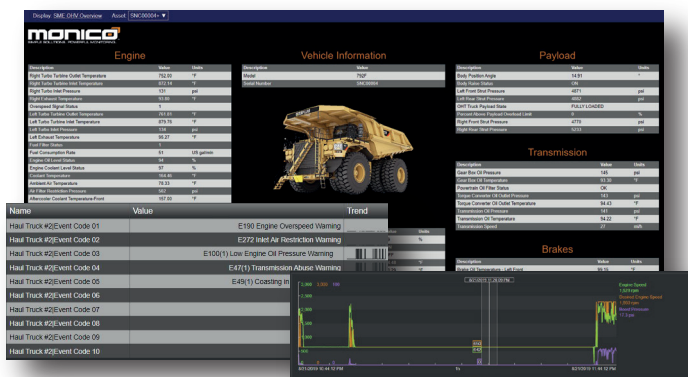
Display: SME OHV Overview Asset: SNC00004+ ▼

monico

Engine

| Description | Value | Units |
|---|---|---|
| Right Turbo Turbine Outlet Temperature | 752.65 | °F |
| Right Turbo Turbine Inlet Temperature | 872.19 | °F |
| Right Turbo Inlet Pressure | 131 | psi |
| Right Exhaust Temperature | 93.66 | °F |
| Overspeed Signal Status | 1 | |
| Left Turbo Turbine Outlet Temperature | 763.81 | °F |
| Left Turbo Turbine Inlet Temperature | 879.76 | °F |
| Left Turbo Inlet Pressure | 134 | psi |
| Left Exhaust Temperature | 96.27 | °F |
| Fuel Filter Status | 1 | |
| Fuel Consumption Rate | 51 | US gal/min |
| Engine Oil Level Status | 94 | % |
| Engine Coolant Level Status | 97 | % |
| Coolant Temperature | 164.46 | °F |
| Ambient Air Temperature | 78.33 | °F |
| Air Filter Restriction Pressure | 562 | psi |
| Aftercooler Coolant Temperature-Front | 157.02 | °F |

Vehicle Information

| Description | Value |
|---|---|
| Model | 792F |
| Serial Number | SNC00004 |

Payload

| Description | Value | Units |
|---|---|---|
| Body Position Angle | 14.91 | ° |
| Body Raise Status | ON | |
| Left Front Strut Pressure | 4871 | psi |
| Left Rear Strut Pressure | 4882 | psi |
| OHT Truck Payload State | FULLY LOADED | |
| Percent Above Payload Overload Limit | 0 | % |
| Right Front Strut Pressure | 4770 | psi |
| Right Rear Strut Pressure | 5233 | psi |

Transmission

| Description | Value | Units |
|---|---|---|
| Gear Box Oil Pressure | 145 | psi |
| Gear Box Oil Temperature | 93.36 | °F |
| Powertrain Oil Filter Status | OK | |
| Torque Converter Oil Outlet Pressure | 143 | psi |
| Torque Converter Oil Outlet Temperature | 94.43 | °F |
| Transmission Oil Pressure | 141 | psi |
| Transmission Oil Temperature | 94.22 | °F |
| Transmission Speed | 27 | mi/h |

Brakes

| Description | Value | Units |
|---|---|---|
| Brake Oil Temperature - Left Front | 99.16 | °F |

| Name | Value | Trend |
|---|---|---|
| Haul Truck #2|Event Code 01 | E190 Engine Overspeed Warning | |
| Haul Truck #2|Event Code 02 | E272 Inlet Air Restriction Warning | |
| Haul Truck #2|Event Code 03 | E100(1) Low Engine Oil Pressure Warning | |
| Haul Truck #2|Event Code 04 | E47(1) Transmission Abuse Warning | |
| Haul Truck #2|Event Code 05 | E49(1) Coasting in | |
| Haul Truck #2|Event Code 06 | | |
| Haul Truck #2|Event Code 07 | | |
| Haul Truck #2|Event Code 08 | | |
| Haul Truck #2|Event Code 09 | | |
| Haul Truck #2|Event Code 10 | | |

Engine Speed
Desired Engine Speed
Boost Pressure

8/21/2015 10:44:52 PM
8/21/2015 11:44:52 PM